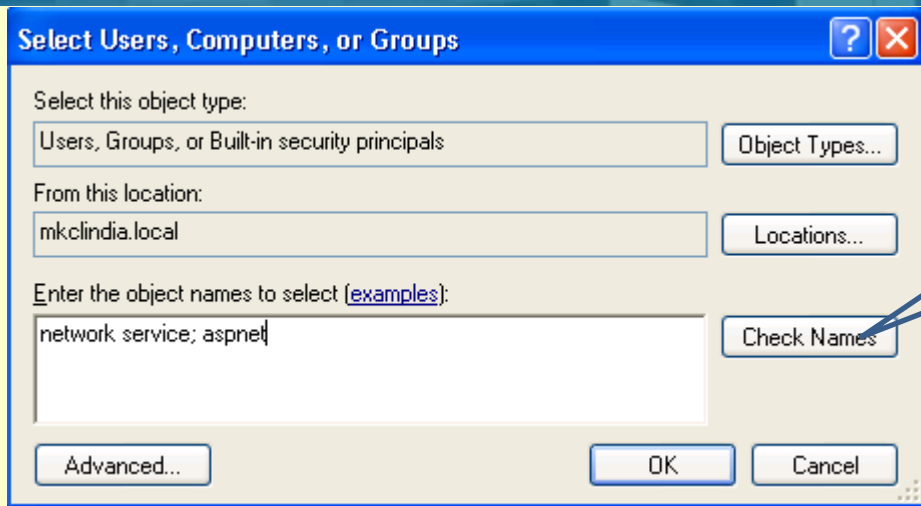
Select Users, Computers, or Groups

?

Select this object type:

Users, Groups, or Built-in security principals

Object Types...

From this location:

mkclindia.local

Locations...

Enter the object names to select (examples):

network service; aspnet

Check Names

Advanced...

OK

Cancel